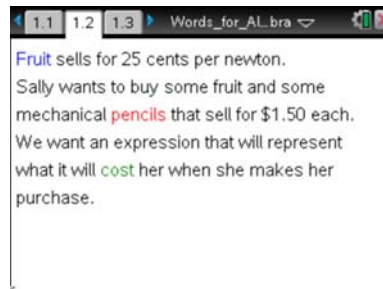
1.1 1.2 1.3 Words_for_Al..bra

Fruit sells for 25 cents per newton. Sally wants to buy some fruit and some mechanical pencils that sell for $1.50 each. We want an expression that will represent what it will cost her when she makes her purchase.